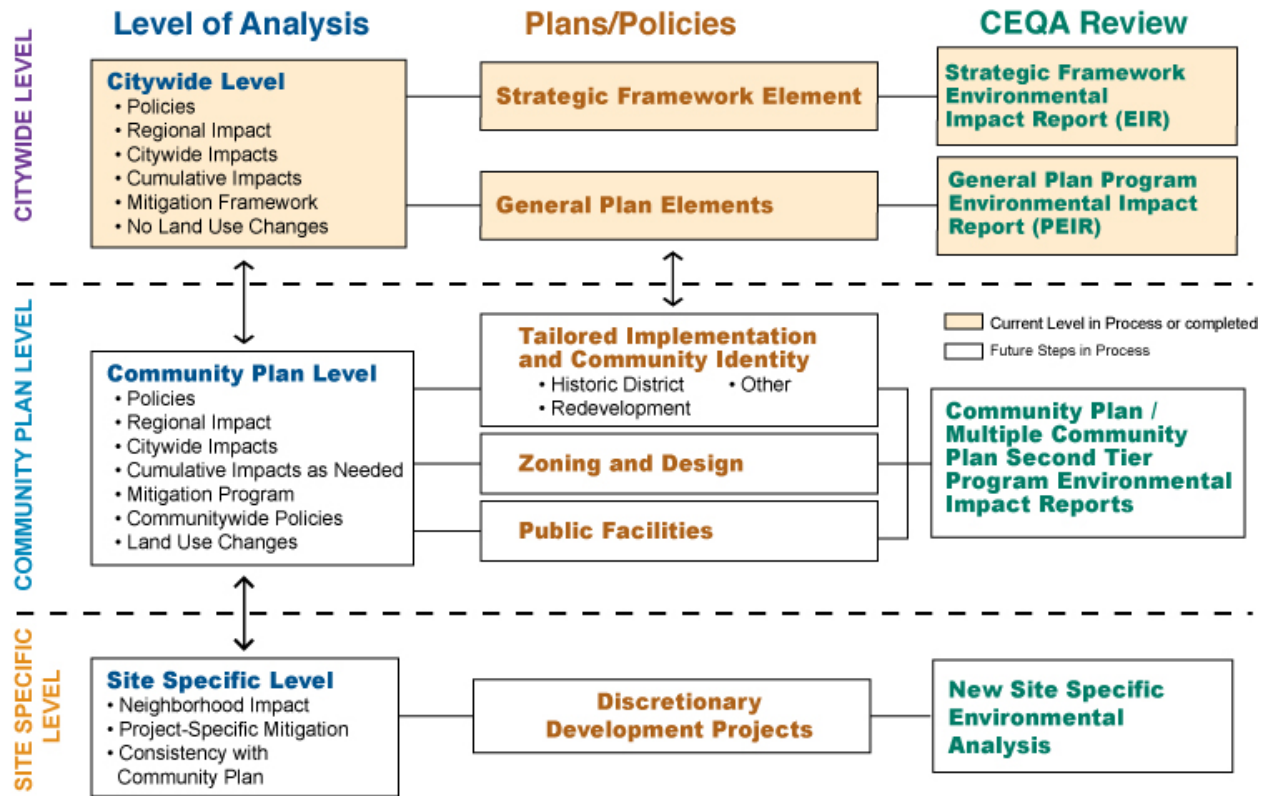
Level of Analysis

Plans/Policies

CEQA Review

CITYWIDE LEVEL

Citywide Level
• Policies
• Regional Impact
• Citywide Impacts
• Cumulative Impacts
• Mitigation Framework
• No Land Use Changes

Strategic Framework Element

Strategic Framework Environmental Impact Report (EIR)

General Plan Elements

General Plan Program Environmental Impact Report (PEIR)

COMMUNITY PLAN LEVEL

Current Level in Process or completed
Future Steps in Process

Community Plan Level
• Policies
• Regional Impact
• Citywide Impacts
• Cumulative Impacts as Needed
• Mitigation Program
• Communitywide Policies
• Land Use Changes

Tailored Implementation and Community Identity
• Historic District
• Other
• Redevelopment

Zoning and Design

Public Facilities

Community Plan / Multiple Community Plan Second Tier Program Environmental Impact Reports

SITE SPECIFIC LEVEL

Site Specific Level
• Neighborhood Impact
• Project-Specific Mitigation
• Consistency with Community Plan

Discretionary Development Projects

New Site Specific Environmental Analysis